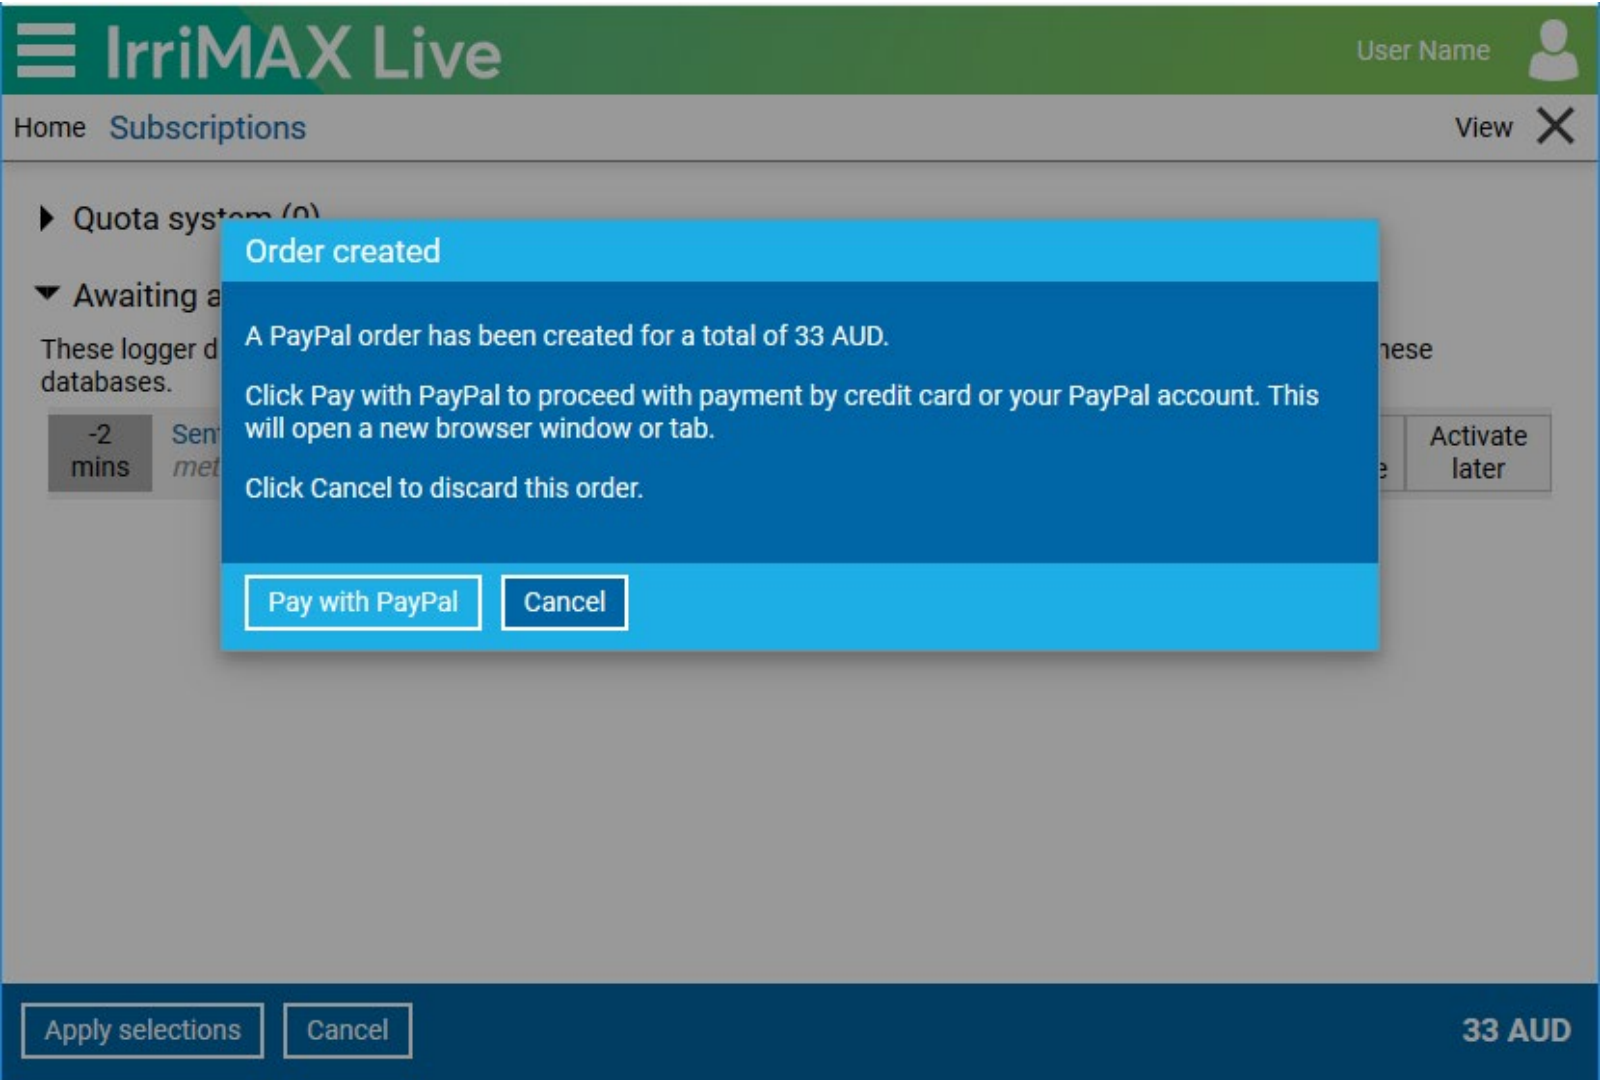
IrriMAX Live

User Name

Home Subscriptions

View

Quota syst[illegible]

Awaiting a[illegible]

These logger d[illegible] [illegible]ese databases.

-2 mins

Sen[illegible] met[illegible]

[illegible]e

Activate later

Order created

A PayPal order has been created for a total of 33 AUD.

Click Pay with PayPal to proceed with payment by credit card or your PayPal account. This will open a new browser window or tab.

Click Cancel to discard this order.

Pay with PayPal

Cancel

Apply selections

Cancel

33 AUD